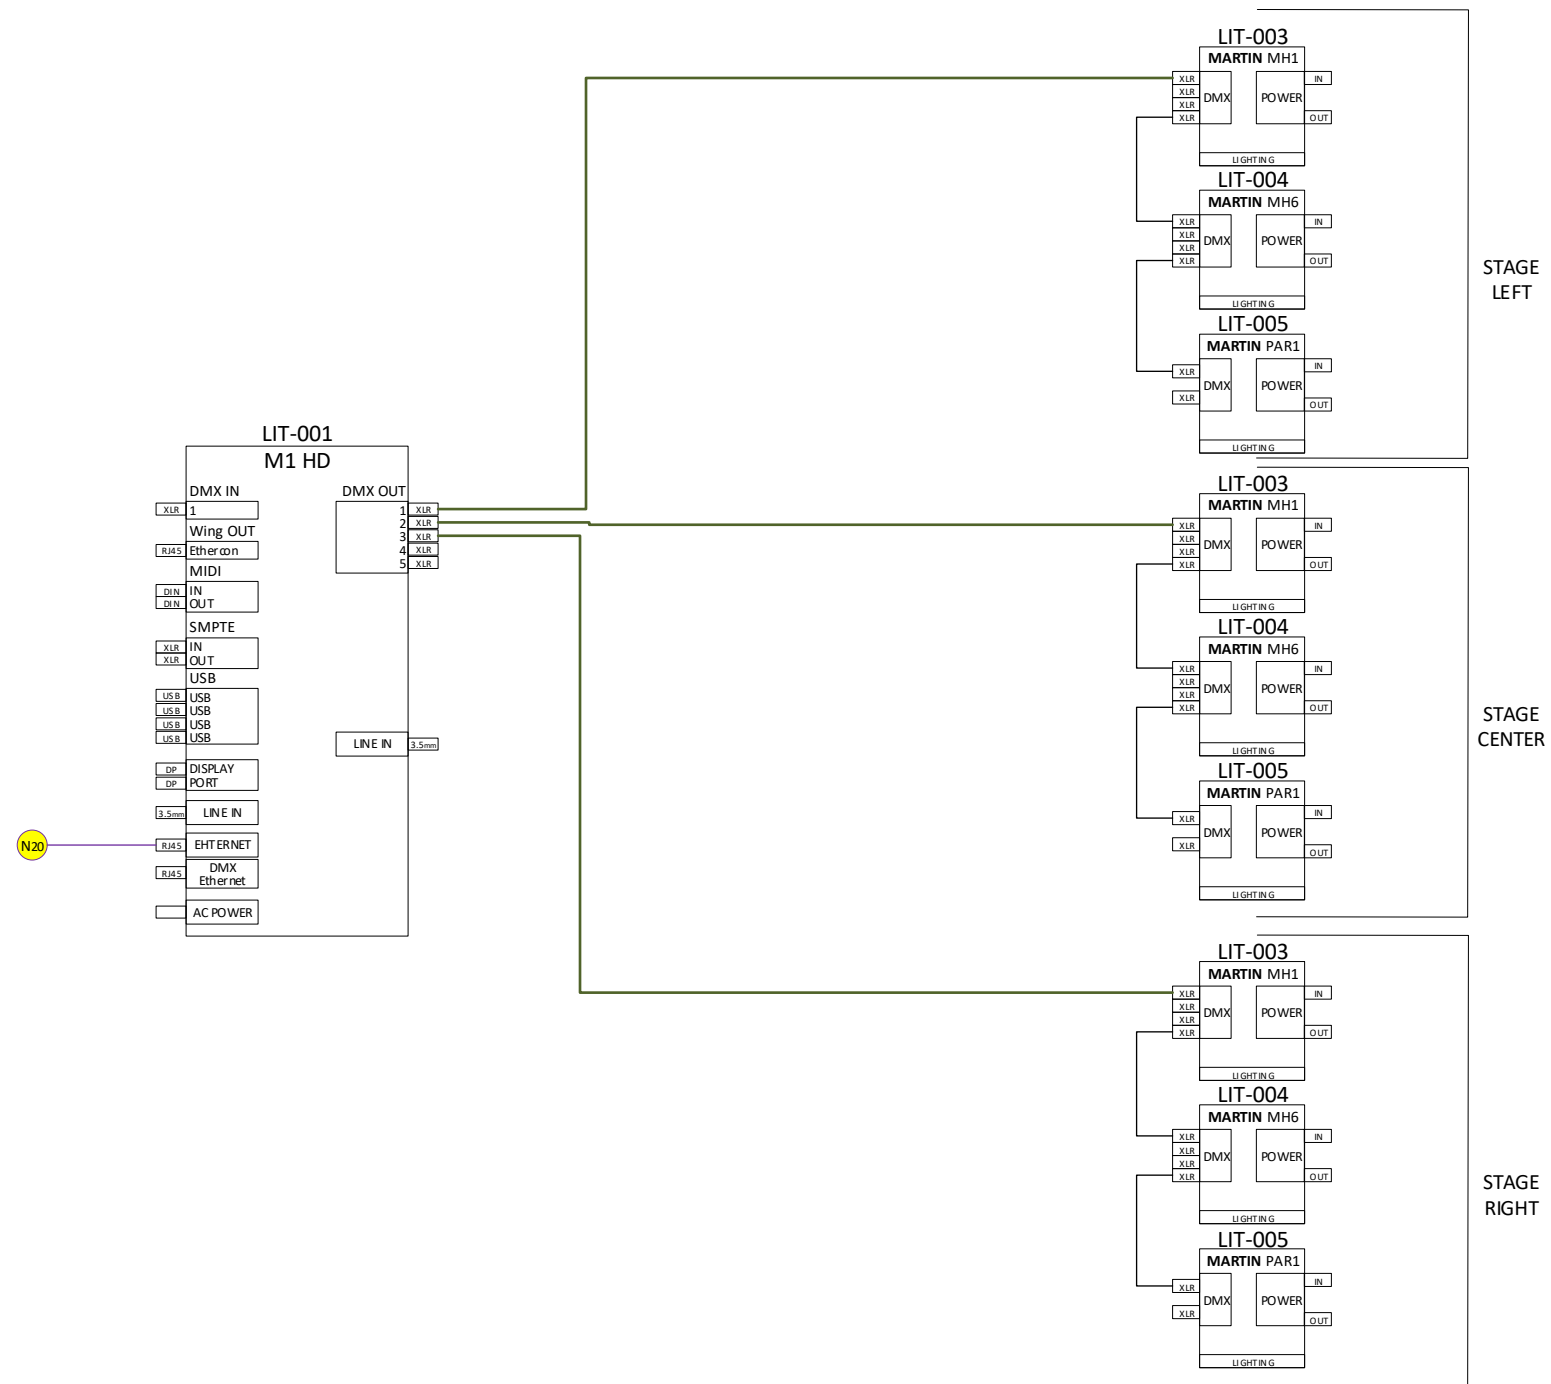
LIT-003
MARTIN MH1
XLR
XLR
XLR
XLR
DMX
POWER
IN
OUT
LIGHTING

LIT-004
MARTIN MH6
XLR
XLR
XLR
XLR
DMX
POWER
IN
OUT
LIGHTING

LIT-005
MARTIN PAR1
XLR
XLR
DMX
POWER
IN
OUT
LIGHTING

STAGE LEFT

LIT-001
M1 HD
DMX IN
XLR 1
Wing OUT
RJ45 Ethercon
MIDI
DIN IN
DIN OUT
SMPTE
XLR IN
XLR OUT
USB
USB USB
USB USB
USB USB
USB USB
DP DISPLAY
DP PORT
3.5mm LINE IN
N20
RJ45 EHTERNET
RJ45 DMX Ethernet
AC POWER
DMX OUT
1 XLR
2 XLR
3 XLR
4 XLR
5 XLR
LINE IN 3.5mm

LIT-003
MARTIN MH1
XLR
XLR
XLR
XLR
DMX
POWER
IN
OUT
LIGHTING

LIT-004
MARTIN MH6
XLR
XLR
XLR
XLR
DMX
POWER
IN
OUT
LIGHTING

LIT-005
MARTIN PAR1
XLR
XLR
DMX
POWER
IN
OUT
LIGHTING

STAGE CENTER

LIT-003
MARTIN MH1
XLR
XLR
XLR
XLR
DMX
POWER
IN
OUT
LIGHTING

LIT-004
MARTIN MH6
XLR
XLR
XLR
XLR
DMX
POWER
IN
OUT
LIGHTING

LIT-005
MARTIN PAR1
XLR
XLR
DMX
POWER
IN
OUT
LIGHTING

STAGE RIGHT